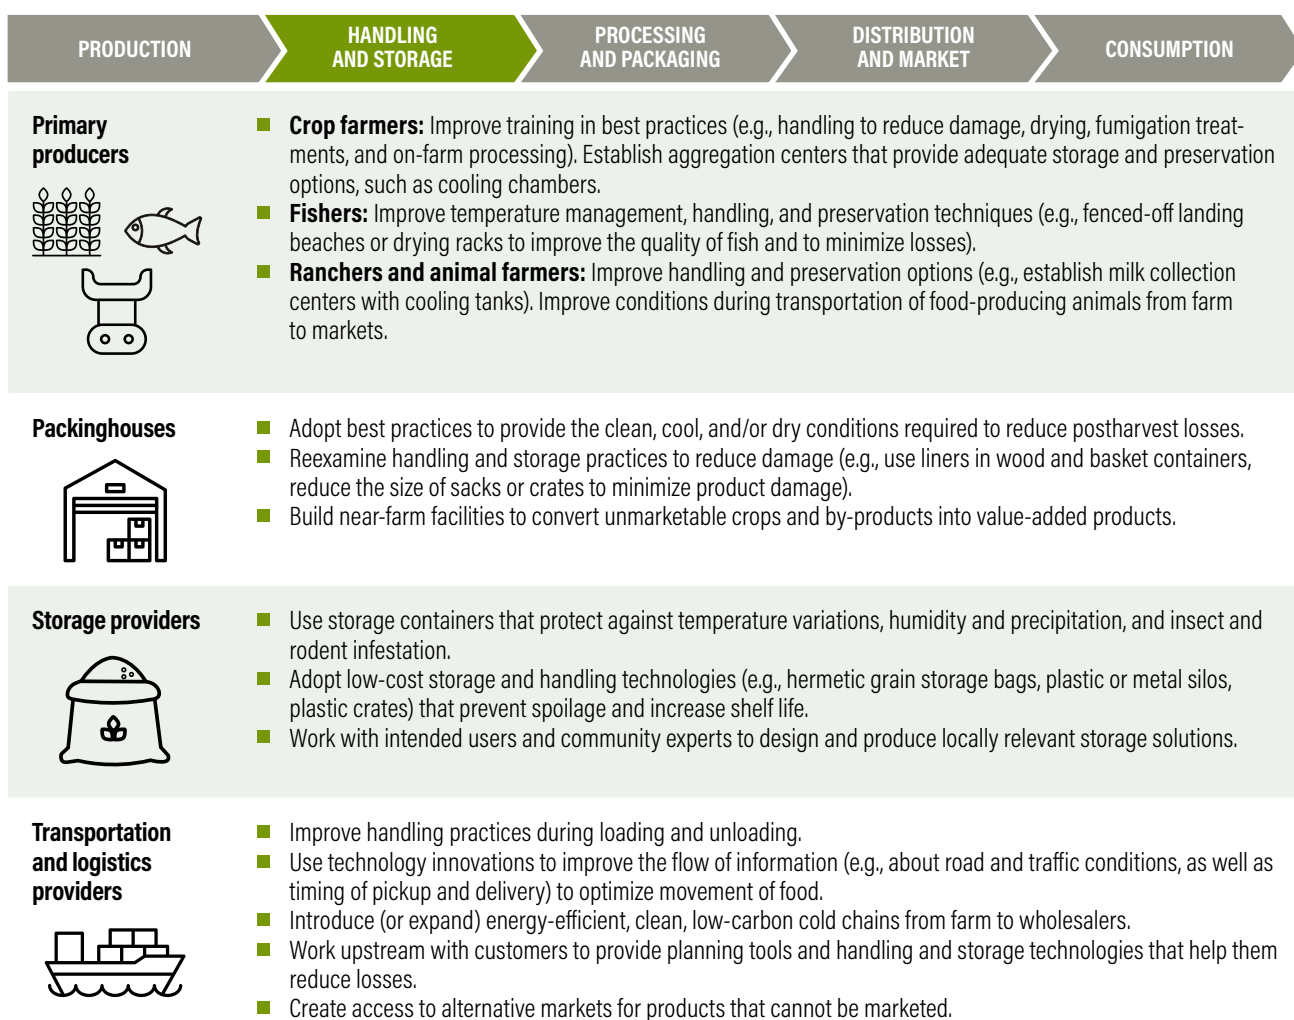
PRODUCTION HANDLING AND STORAGE PROCESSING AND PACKAGING DISTRIBUTION AND MARKET CONSUMPTION

Primary producers

Crop farmers: Improve training in best practices (e.g., handling to reduce damage, drying, fumigation treatments, and on-farm processing). Establish aggregation centers that provide adequate storage and preservation options, such as cooling chambers.

Fishers: Improve temperature management, handling, and preservation techniques (e.g., fenced-off landing beaches or drying racks to improve the quality of fish and to minimize losses).

Ranchers and animal farmers: Improve handling and preservation options (e.g., establish milk collection centers with cooling tanks). Improve conditions during transportation of food-producing animals from farm to markets.

Packinghouses

Adopt best practices to provide the clean, cool, and/or dry conditions required to reduce postharvest losses.

Reexamine handling and storage practices to reduce damage (e.g., use liners in wood and basket containers, reduce the size of sacks or crates to minimize product damage).

Build near-farm facilities to convert unmarketable crops and by-products into value-added products.

Storage providers

Use storage containers that protect against temperature variations, humidity and precipitation, and insect and rodent infestation.

Adopt low-cost storage and handling technologies (e.g., hermetic grain storage bags, plastic or metal silos, plastic crates) that prevent spoilage and increase shelf life.

Work with intended users and community experts to design and produce locally relevant storage solutions.

Transportation and logistics providers

Improve handling practices during loading and unloading.

Use technology innovations to improve the flow of information (e.g., about road and traffic conditions, as well as timing of pickup and delivery) to optimize movement of food.

Introduce (or expand) energy-efficient, clean, low-carbon cold chains from farm to wholesalers.

Work upstream with customers to provide planning tools and handling and storage technologies that help them reduce losses.

Create access to alternative markets for products that cannot be marketed.